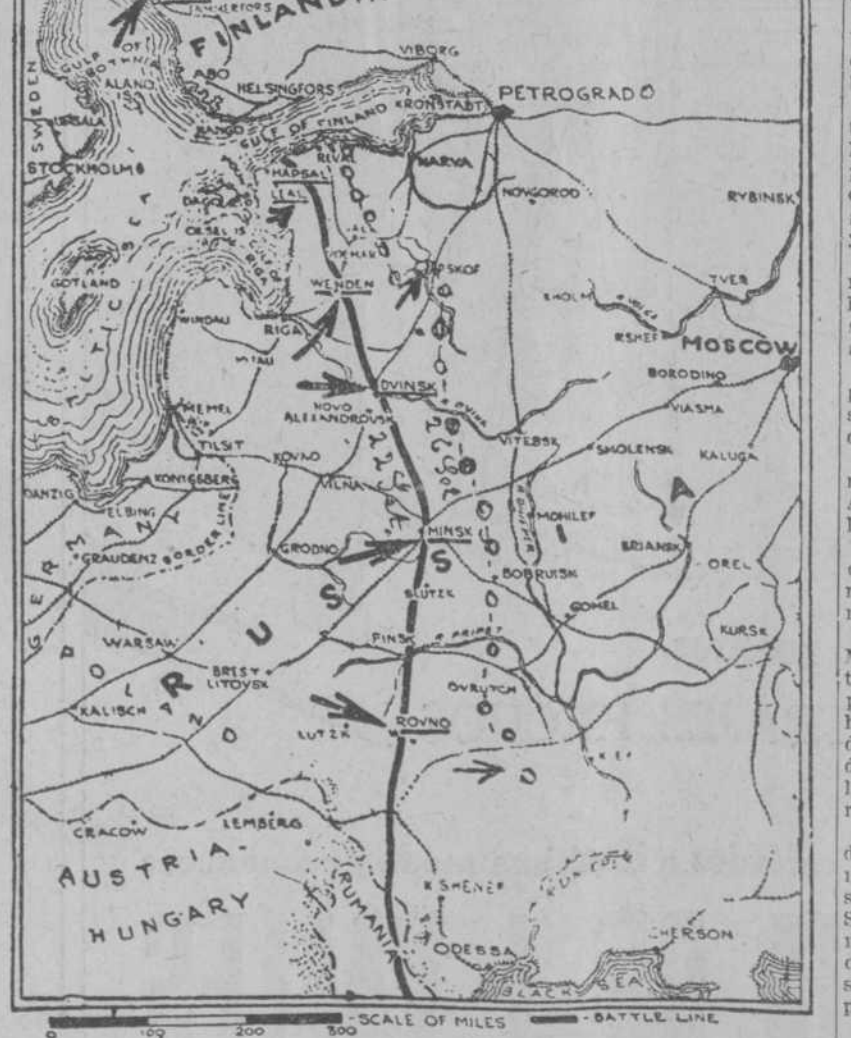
FINLAND
TAMMERFORS
GULF OF BOTHNIA
ALAND IS.
ABO
VIBORG
SWEDEN
HELSINGFORS
PETROGRAD
KRONSTADT
UPSALA
HANGO
GULF OF FINLAND
STOCKHOLM
REVAL
NARVA
HAPSAL
NOVGOROD
RYBINSK
DAGO
BALTIC
OESEL IS.
GULF OF RIGA
PERNAU
PSKOF
TVER
GOTLAND
WENDEN
KHOLM
WINDAU
RIGA
RSHEF
MOSCOW
MITAU
DVINSK
BORODINO
MEMEL
NOVO ALEXANDROVSK
VIASMA
TILSIT
KOVNO
VITEBSK
SMOLENSK
KALUGA
KONIGSBERG
DANZIG
ELBING
VILNA
GERMANY
MINSK
MOHILEF
BRIANSK
GRAUDENZ
BORDER LINE
GRODNO
OREL
BOBRUISK
SLUTZK
GOMEL
RUSSIA
POLAND
WARSAW
PINSK
PRIPET
KURSK
BREST LITOVSK
OVRUTCH
KALISCH
ROVNO
LUTZK
KIEV
CRACOW
LEMBERG
AUSTRIA-HUNGARY
RUMANIA
KISHENEF
ODESSA
CHERSON
BLACK SEA
0 100 200 300 -SCALE OF MILES
BATTLE LINE